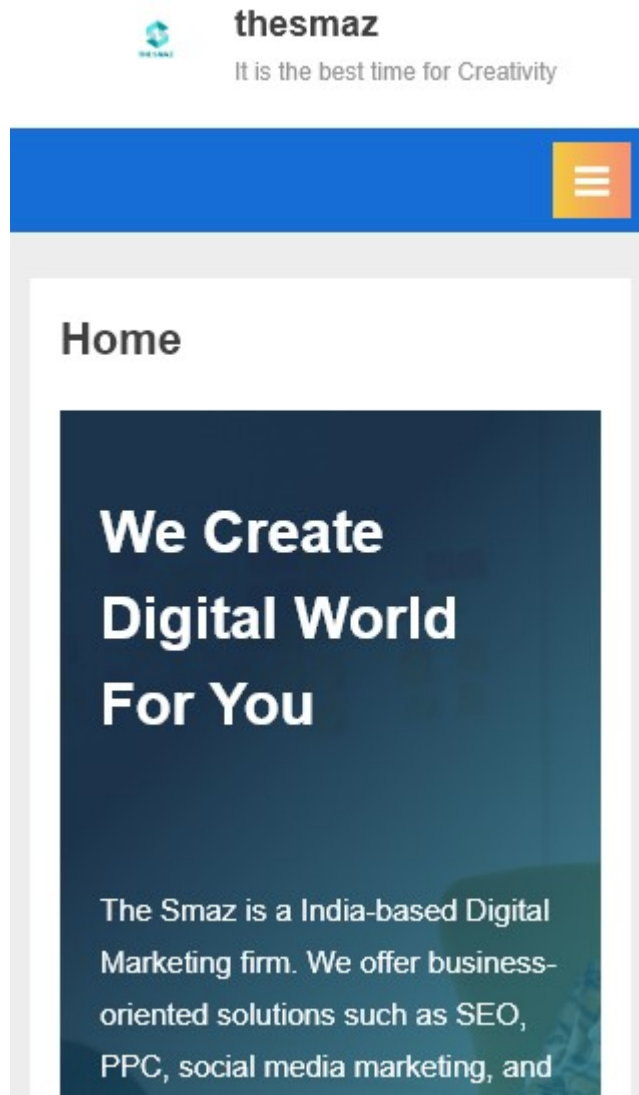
thesmaz

It is the best time for Creativity

Home

We Create Digital World For You

The Smaz is a India-based Digital Marketing firm. We offer business-oriented solutions such as SEO, PPC, social media marketing, and